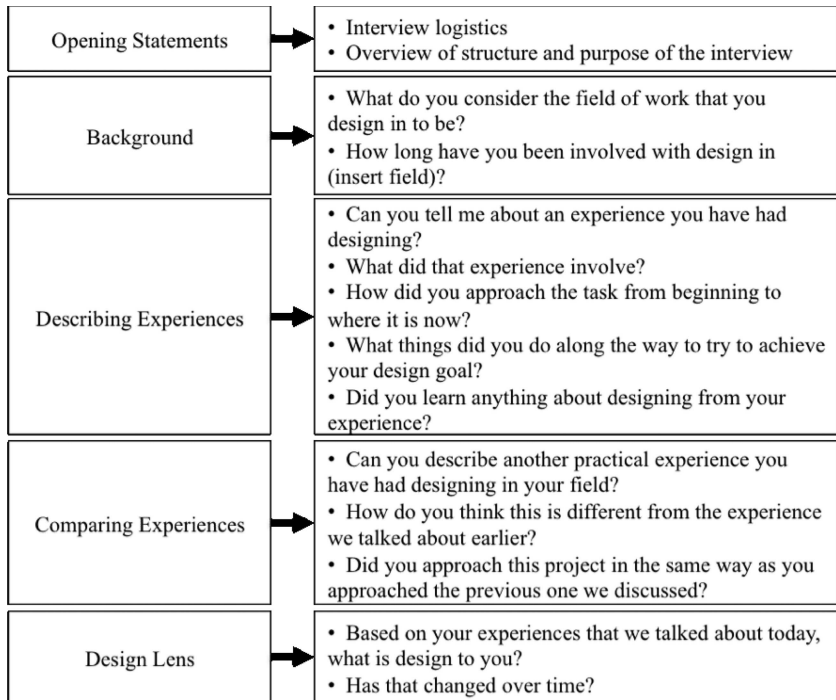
Opening Statements

• Interview logistics
• Overview of structure and purpose of the interview

Background

• What do you consider the field of work that you design in to be?
• How long have you been involved with design in (insert field)?

Describing Experiences

• Can you tell me about an experience you have had designing?
• What did that experience involve?
• How did you approach the task from beginning to where it is now?
• What things did you do along the way to try to achieve your design goal?
• Did you learn anything about designing from your experience?

Comparing Experiences

• Can you describe another practical experience you have had designing in your field?
• How do you think this is different from the experience we talked about earlier?
• Did you approach this project in the same way as you approached the previous one we discussed?

Design Lens

• Based on your experiences that we talked about today, what is design to you?
• Has that changed over time?